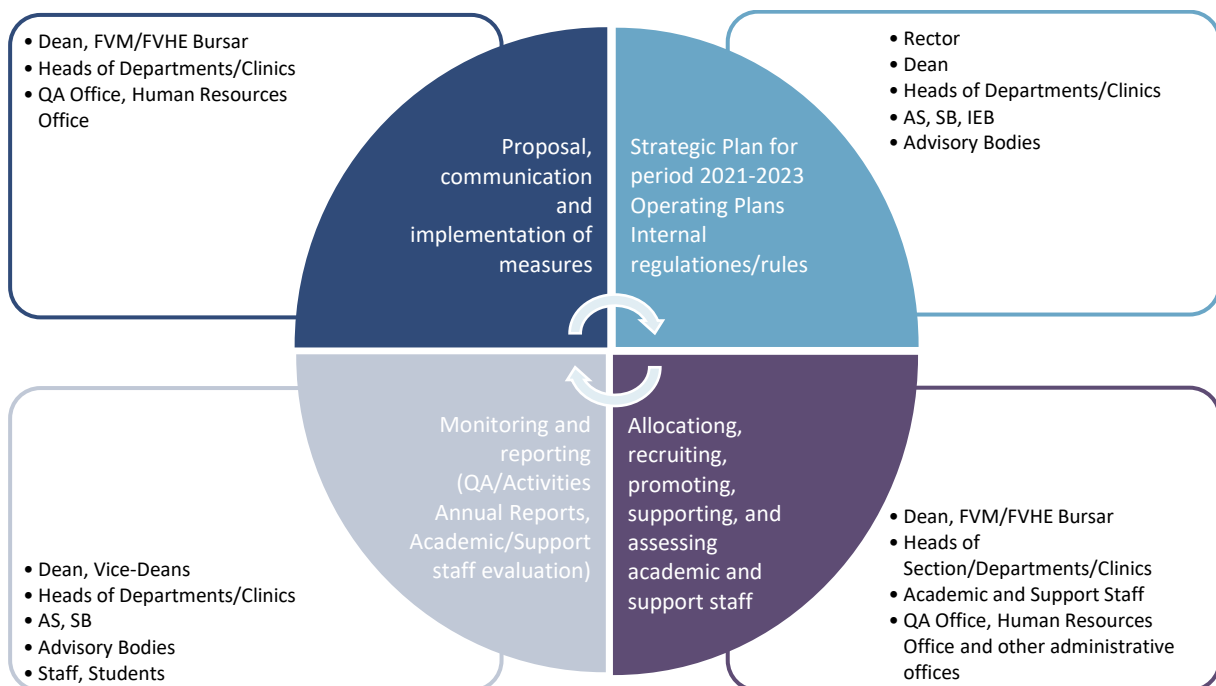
• Dean, FVM/FVHE Bursar
• Heads of Departments/Clinics
• QA Office, Human Resources Office

Proposal, communication and implementation of measures

Strategic Plan for period 2021-2023
Operating Plans
Internal regulationes/rules

• Rector
• Dean
• Heads of Departments/Clinics
• AS, SB, IEB
• Advisory Bodies

Monitoring and reporting (QA/Activities Annual Reports, Academic/Support staff evaluation)

Allocationg, recruiting, promoting, supporting, and assessing academic and support staff

• Dean, Vice-Deans
• Heads of Departments/Clinics
• AS, SB
• Advisory Bodies
• Staff, Students

• Dean, FVM/FVHE Bursar
• Heads of Section/Departments/Clinics
• Academic and Support Staff
• QA Office, Human Resources Office and other administrative offices